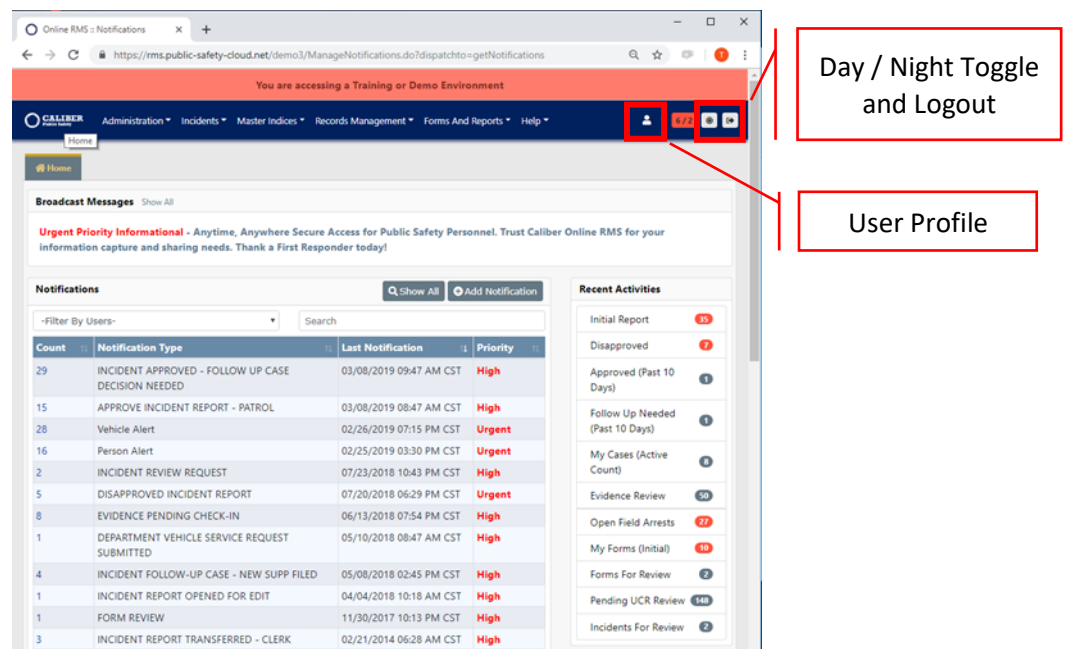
Online RMS :: Notifications

https://rms.public-safety-cloud.net/demo3/ManageNotifications.do?dispatchto=getNotifications

You are accessing a Training or Demo Environment

CALIBER Public Safety Administration ▾ Incidents ▾ Master Indices ▾ Records Management ▾ Forms And Reports ▾ Help ▾ 6 / 2

Home

Home

Day / Night Toggle and Logout

User Profile

Broadcast Messages Show All

Urgent Priority Informational - Anytime, Anywhere Secure Access for Public Safety Personnel. Trust Caliber Online RMS for your information capture and sharing needs. Thank a First Responder today!

Notifications

Show All Add Notification

-Filter By Users-

Search

| Count | Notification Type | Last Notification | Priority |
|---|---|---|---|
| 29 | INCIDENT APPROVED - FOLLOW UP CASE DECISION NEEDED | 03/08/2019 09:47 AM CST | High |
| 15 | APPROVE INCIDENT REPORT - PATROL | 03/08/2019 08:47 AM CST | High |
| 28 | Vehicle Alert | 02/26/2019 07:15 PM CST | Urgent |
| 16 | Person Alert | 02/25/2019 03:30 PM CST | Urgent |
| 2 | INCIDENT REVIEW REQUEST | 07/23/2018 10:43 PM CST | High |
| 5 | DISAPPROVED INCIDENT REPORT | 07/20/2018 06:29 PM CST | Urgent |
| 8 | EVIDENCE PENDING CHECK-IN | 06/13/2018 07:54 PM CST | High |
| 1 | DEPARTMENT VEHICLE SERVICE REQUEST SUBMITTED | 05/10/2018 08:47 AM CST | High |
| 4 | INCIDENT FOLLOW-UP CASE - NEW SUPP FILED | 05/08/2018 02:45 PM CST | High |
| 1 | INCIDENT REPORT OPENED FOR EDIT | 04/04/2018 10:18 AM CST | High |
| 1 | FORM REVIEW | 11/30/2017 10:13 PM CST | High |
| 3 | INCIDENT REPORT TRANSFERRED - CLERK | 02/21/2014 06:28 AM CST | High |

Recent Activities

Initial Report 35
Disapproved 7
Approved (Past 10 Days) 1
Follow Up Needed (Past 10 Days) 1
My Cases (Active Count) 8
Evidence Review 50
Open Field Arrests 27
My Forms (Initial) 10
Forms For Review 2
Pending UCR Review 148
Incidents For Review 2